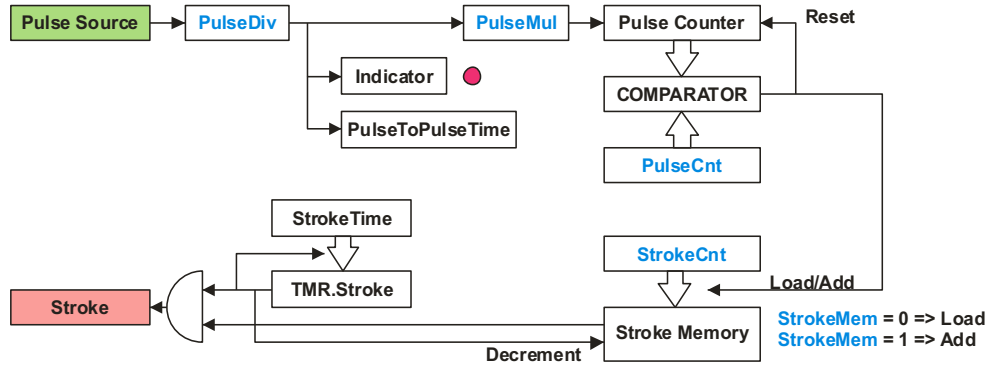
Pulse Source
PulseDiv
PulseMul
Pulse Counter
Reset
Indicator
COMPARATOR
PulseToPulseTime
PulseCnt
StrokeTime
StrokeCnt
TMR.Stroke
Load/Add
Stroke
Stroke Memory
StrokeMem = 0 => Load
StrokeMem = 1 => Add
Decrement